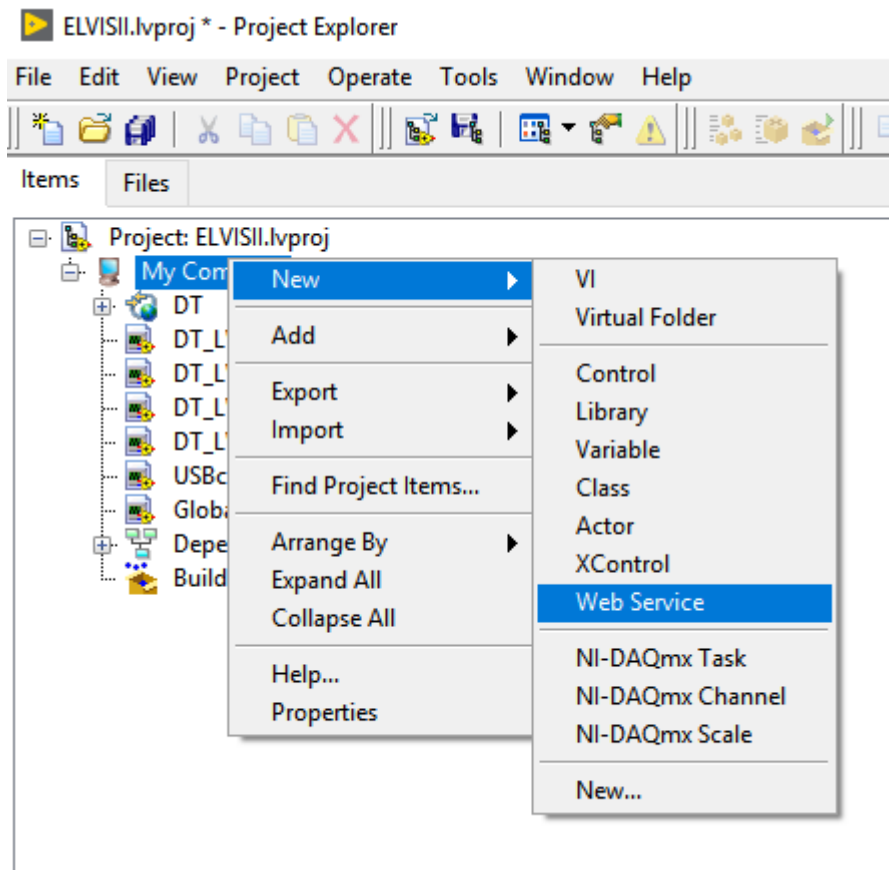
ELVISII.lvproj * - Project Explorer

File Edit View Project Operate Tools Window Help

Items Files

Project: ELVISII.lvproj
My Com
DT
DT_L
DT_L
DT_L
DT_L
USBc
Globa
Depe
Build

New
Add
Export
Import
Find Project Items...
Arrange By
Expand All
Collapse All
Help...
Properties

VI
Virtual Folder
Control
Library
Variable
Class
Actor
XControl
Web Service
NI-DAQmx Task
NI-DAQmx Channel
NI-DAQmx Scale
New...